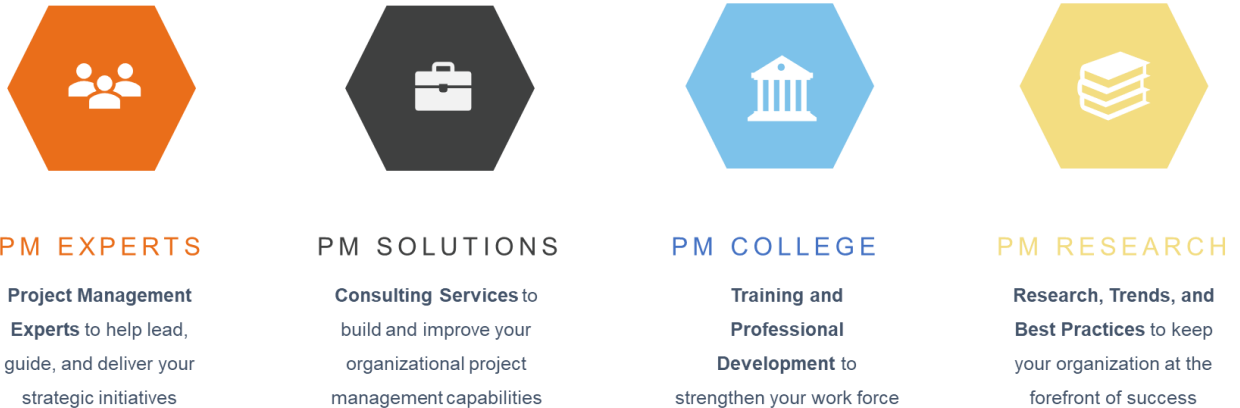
PM EXPERTS

Project Management Experts to help lead, guide, and deliver your strategic initiatives

PM SOLUTIONS

Consulting Services to build and improve your organizational project management capabilities

PM COLLEGE

Training and Professional Development to strengthen your work force

PM RESEARCH

Research, Trends, and Best Practices to keep your organization at the forefront of success